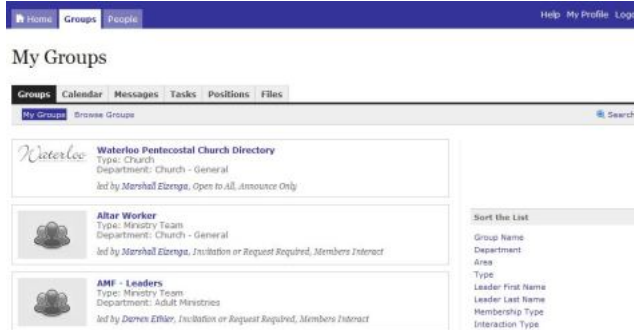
Home Groups People

Help My Profile Log

My Groups

Groups Calendar Messages Tasks Positions Files

My Groups Browse Groups

Search

Waterloo

Waterloo Pentecostal Church Directory
Type: Church
Department: Church - General
led by Marshall Elzenga, Open to All, Announce Only

Altar Worker
Type: Ministry Team
Department: Church - General
led by Marshall Elzenga, Invitation or Request Required, Members Interact

AMF - Leaders
Type: Ministry Team
Department: Adult Ministries
led by Darren Ethier, Invitation or Request Required, Members Interact

Sort the List
Group Name
Department
Area
Type
Leader First Name
Leader Last Name
Membership Type
Interaction Type